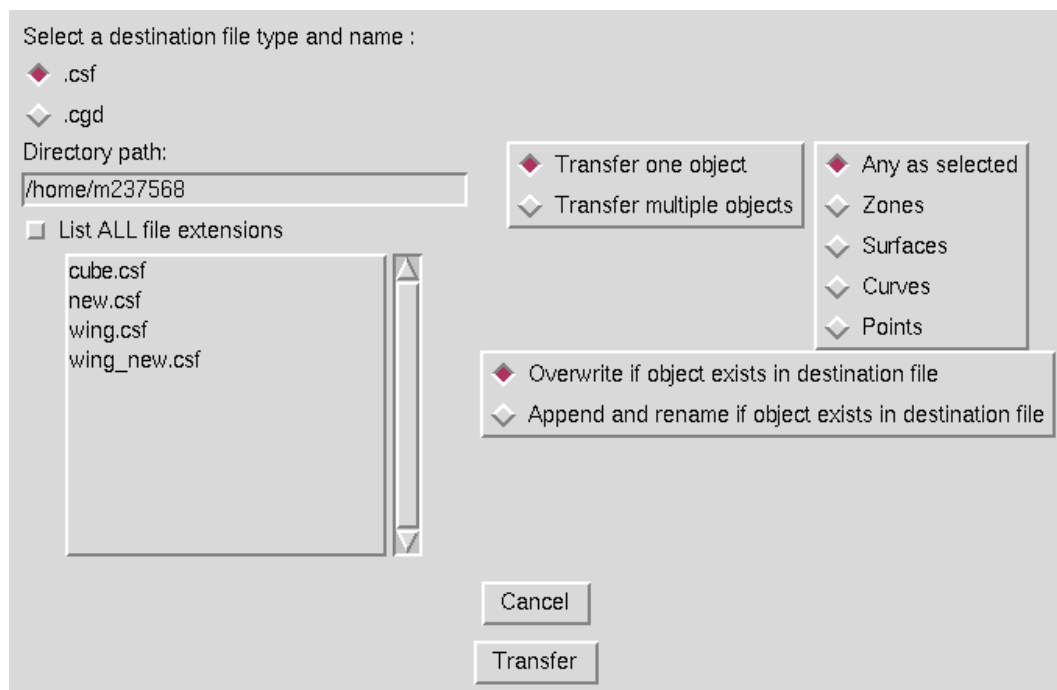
Select a destination file type and name :

.csf

.cgd

Directory path:

/home/m237568

List ALL file extensions

cube.csf
new.csf
wing.csf
wing_new.csf

Transfer one object

Transfer multiple objects

Any as selected

Zones

Surfaces

Curves

Points

Overwrite if object exists in destination file

Append and rename if object exists in destination file

Cancel

Transfer